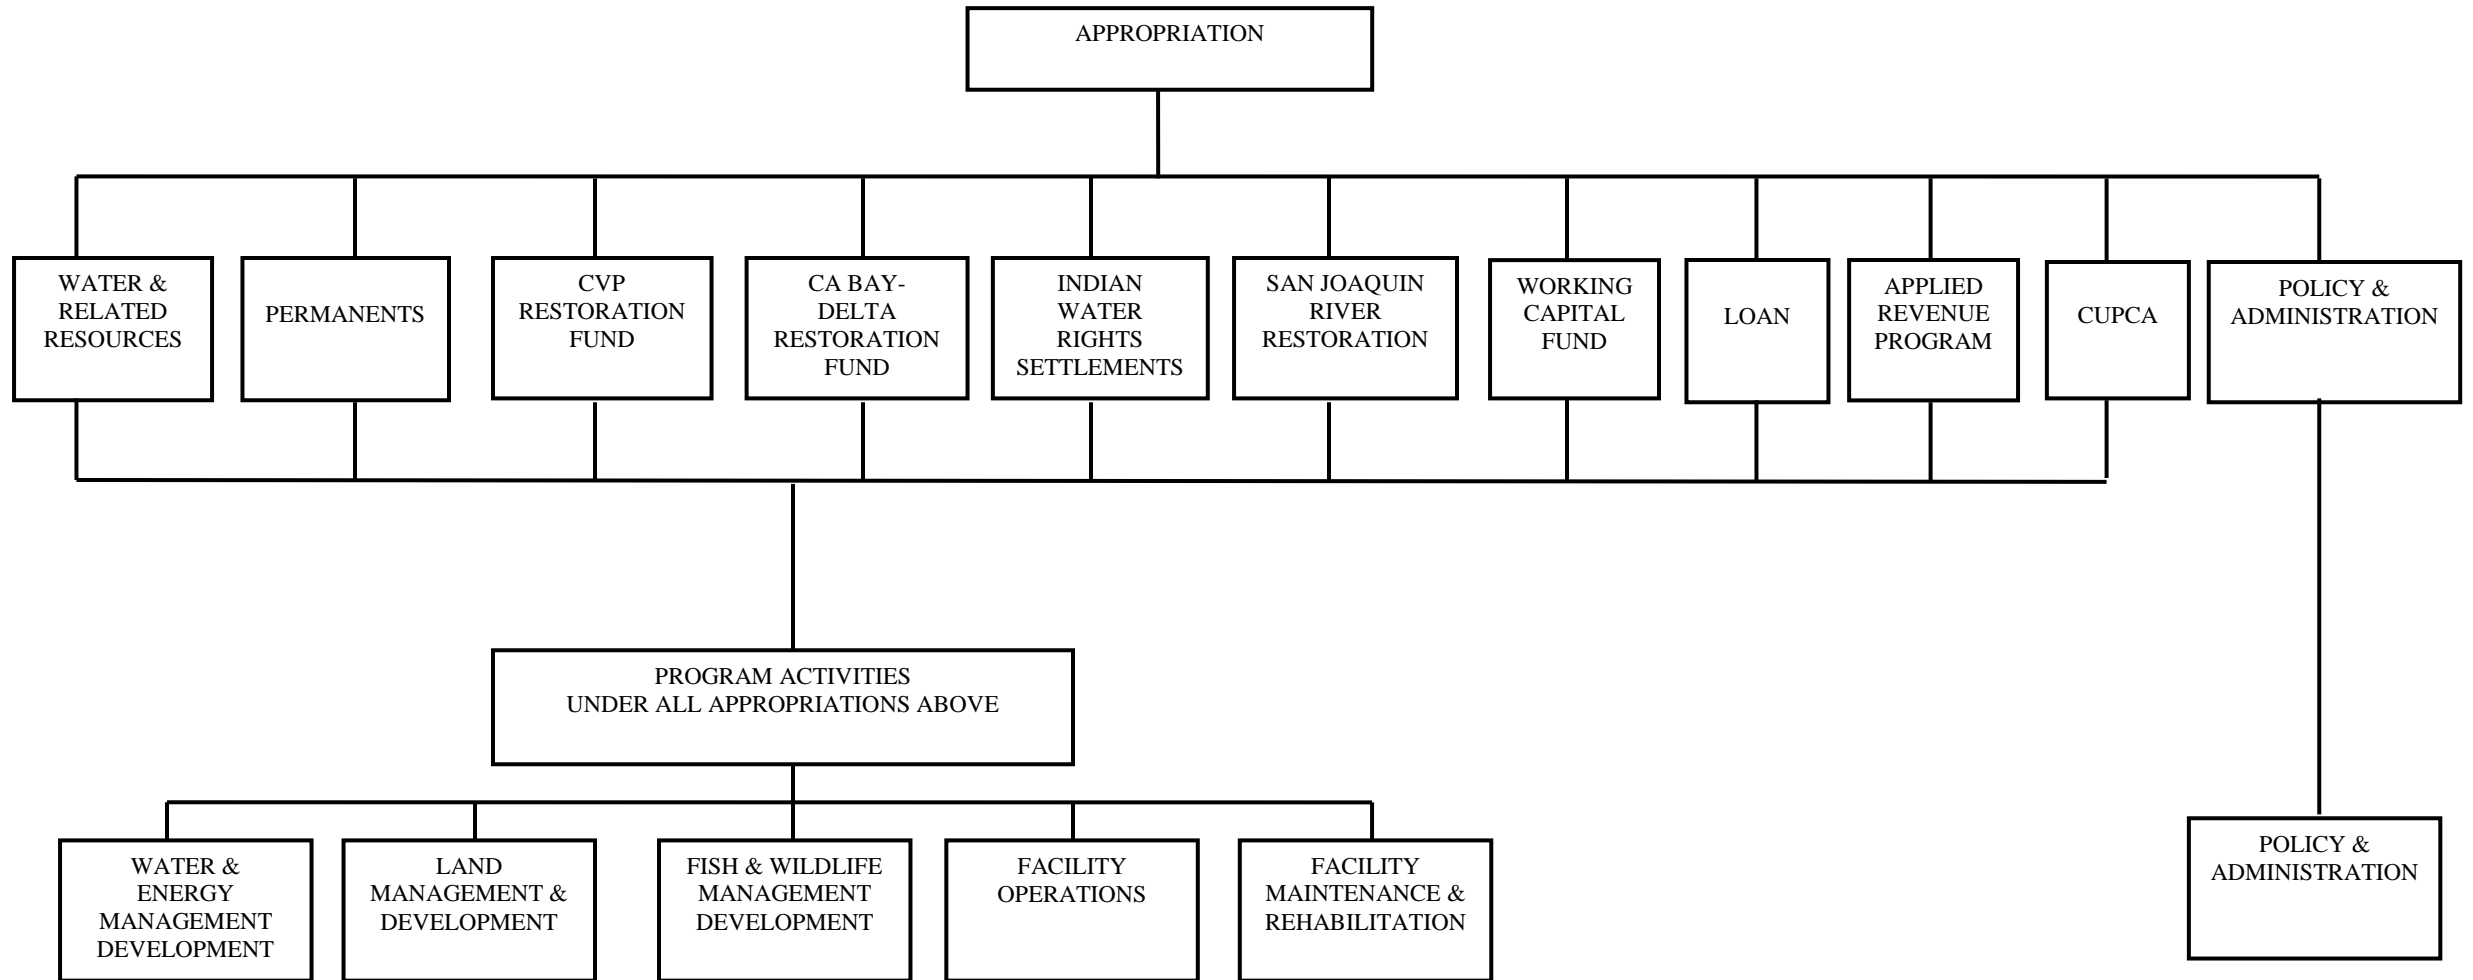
APPROPRIATION

WATER & RELATED RESOURCES

PERMANENTS

CVP RESTORATION FUND

CA BAY-DELTA RESTORATION FUND

INDIAN WATER RIGHTS SETTLEMENTS

SAN JOAQUIN RIVER RESTORATION

WORKING CAPITAL FUND

LOAN

APPLIED REVENUE PROGRAM

CUPCA

POLICY & ADMINISTRATION

PROGRAM ACTIVITIES
UNDER ALL APPROPRIATIONS ABOVE

WATER & ENERGY MANAGEMENT DEVELOPMENT

LAND MANAGEMENT & DEVELOPMENT

FISH & WILDLIFE MANAGEMENT DEVELOPMENT

FACILITY OPERATIONS

FACILITY MAINTENANCE & REHABILITATION

POLICY & ADMINISTRATION